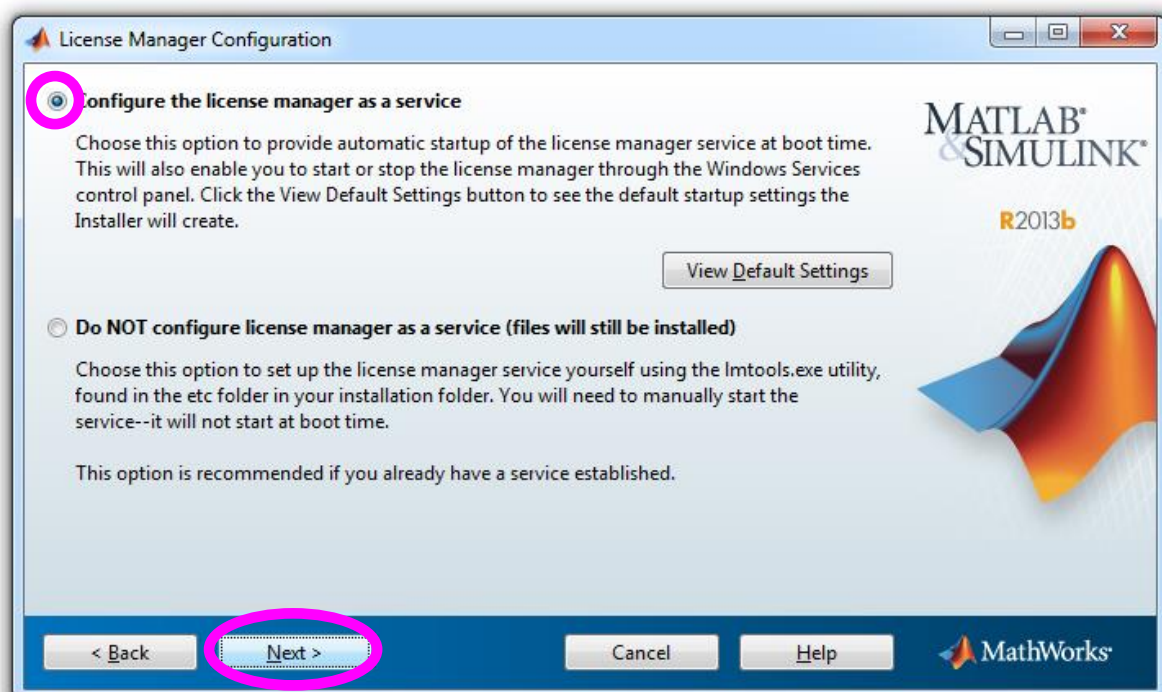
License Manager Configuration

Configure the license manager as a service

Choose this option to provide automatic startup of the license manager service at boot time. This will also enable you to start or stop the license manager through the Windows Services control panel. Click the View Default Settings button to see the default startup settings the Installer will create.

View Default Settings

Do NOT configure license manager as a service (files will still be installed)

Choose this option to set up the license manager service yourself using the lmtools.exe utility, found in the etc folder in your installation folder. You will need to manually start the service--it will not start at boot time.

This option is recommended if you already have a service established.

MATLAB® & SIMULINK®

R2013b

< Back

Next >

Cancel

Help

MathWorks®